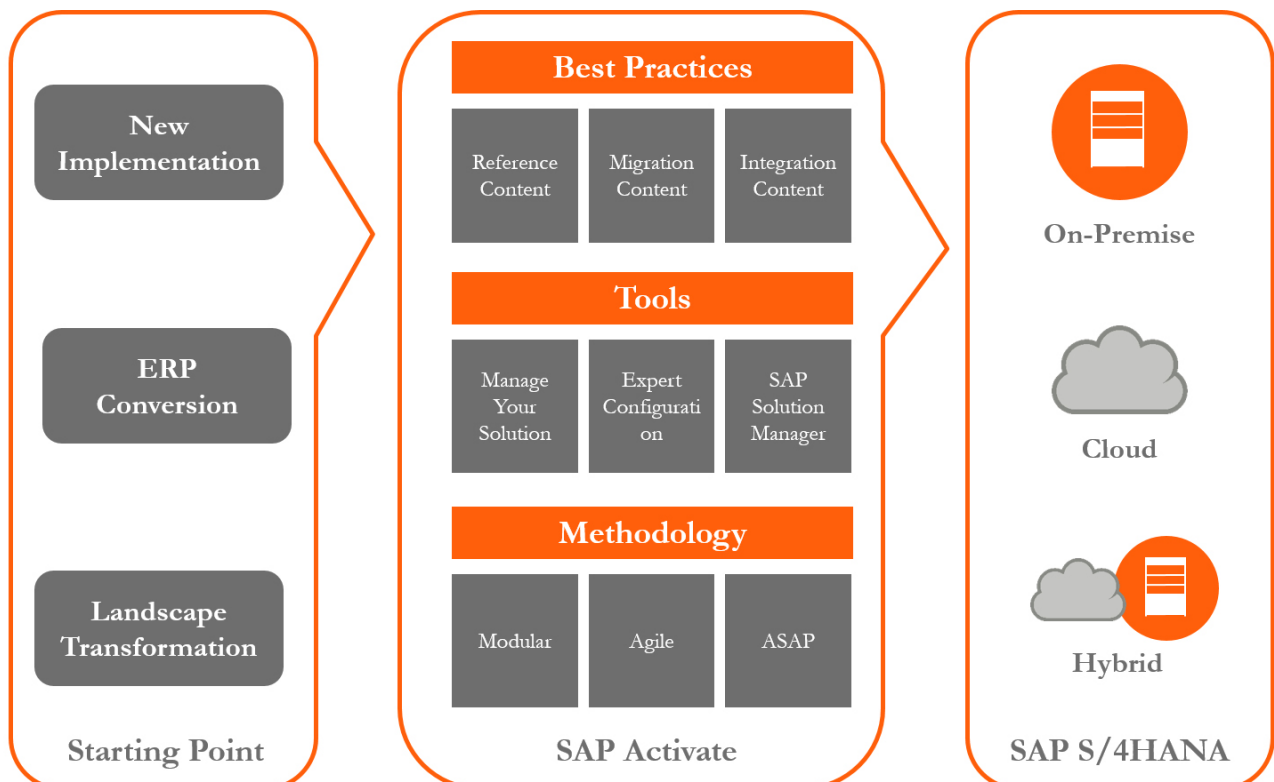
New Implementation

ERP Conversion

Landscape Transformation

Starting Point

Best Practices

Reference Content

Migration Content

Integration Content

Tools

Manage Your Solution

Expert Configurati on

SAP Solution Manager

Methodology

Modular

Agile

ASAP

SAP Activate

On-Premise

Cloud

Hybrid

SAP S/4HANA